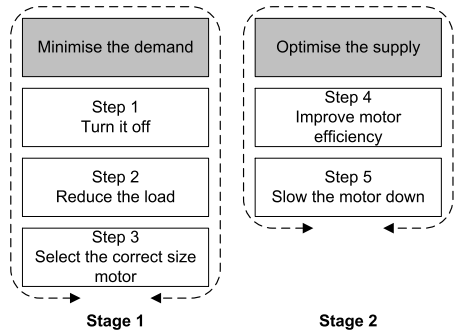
Minimise the demand

Step 1
Turn it off

Step 2
Reduce the load

Step 3
Select the correct size motor

Stage 1

Optimise the supply

Step 4
Improve motor efficiency

Step 5
Slow the motor down

Stage 2